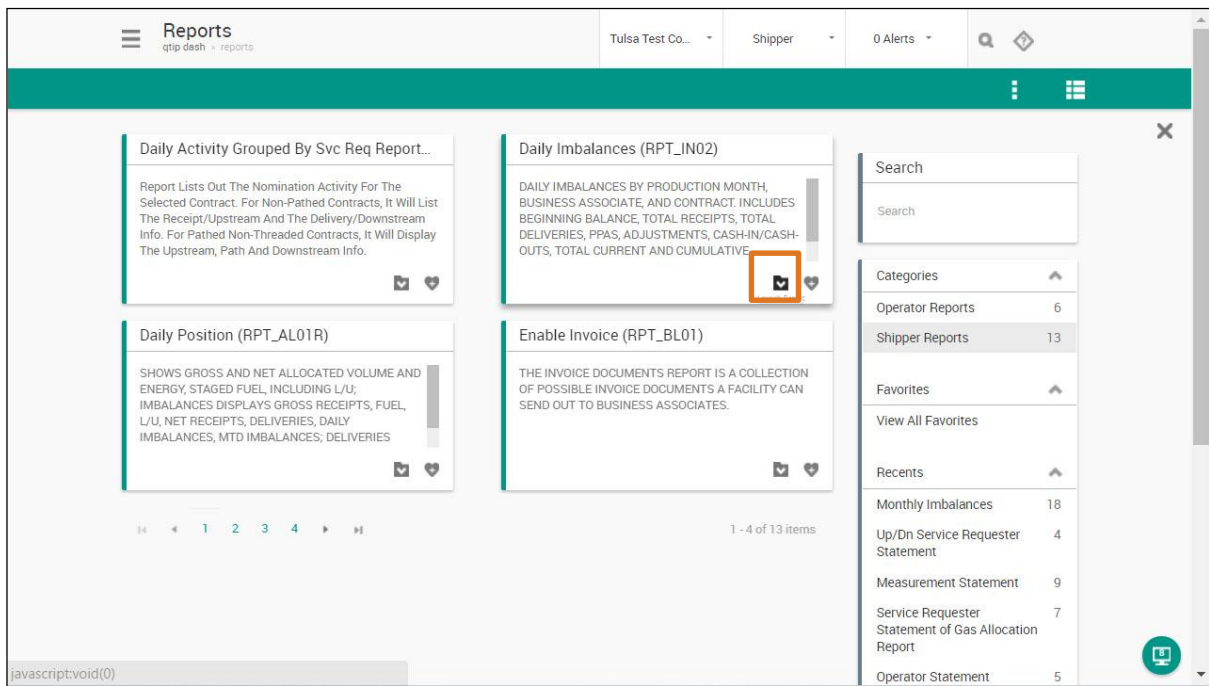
Reports
qtip dash » reports

Tulsa Test Co...
Shipper
0 Alerts

Daily Activity Grouped By Svc Req Report...

Report Lists Out The Nomination Activity For The Selected Contract. For Non-Pathed Contracts, It Will List The Receipt/Upstream And The Delivery/Downstream Info. For Pathed Non-Threaded Contracts, It Will Display The Upstream, Path And Downstream Info.

Daily Imbalances (RPT_IN02)

DAILY IMBALANCES BY PRODUCTION MONTH, BUSINESS ASSOCIATE, AND CONTRACT. INCLUDES BEGINNING BALANCE, TOTAL RECEIPTS, TOTAL DELIVERIES, PPAS, ADJUSTMENTS, CASH-IN/CASH-OUTS, TOTAL CURRENT AND CUMULATIVE

Daily Position (RPT_AL01R)

SHOWS GROSS AND NET ALLOCATED VOLUME AND ENERGY, STAGED FUEL, INCLUDING L/U; IMBALANCES DISPLAYS GROSS RECEIPTS, FUEL, L/U, NET RECEIPTS, DELIVERIES, DAILY IMBALANCES, MTD IMBALANCES; DELIVERIES

Enable Invoice (RPT_BL01)

THE INVOICE DOCUMENTS REPORT IS A COLLECTION OF POSSIBLE INVOICE DOCUMENTS A FACILITY CAN SEND OUT TO BUSINESS ASSOCIATES.

1 2 3 4

1 - 4 of 13 items

Search
Search

Categories
Operator Reports 6
Shipper Reports 13

Favorites
View All Favorites

Recents
Monthly Imbalances 18
Up/Dn Service Requester Statement 4
Measurement Statement 9
Service Requester Statement of Gas Allocation Report 7
Operator Statement 5

javascript:void(0)